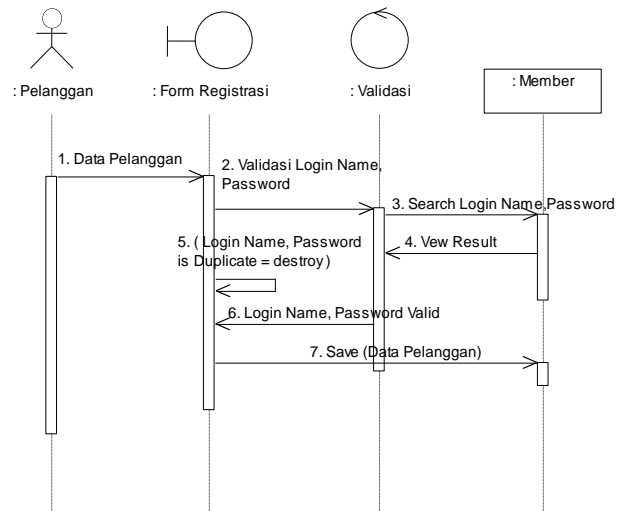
: Pelanggan

: Form Registrasi

: Validasi

: Member

1. Data Pelanggan

2. Validasi Login Name, Password

3. Search Login Name,Password

4. Vew Result

5. ( Login Name, Password is Duplicate = destroy)

6. Login Name, Password Valid

7. Save (Data Pelanggan)